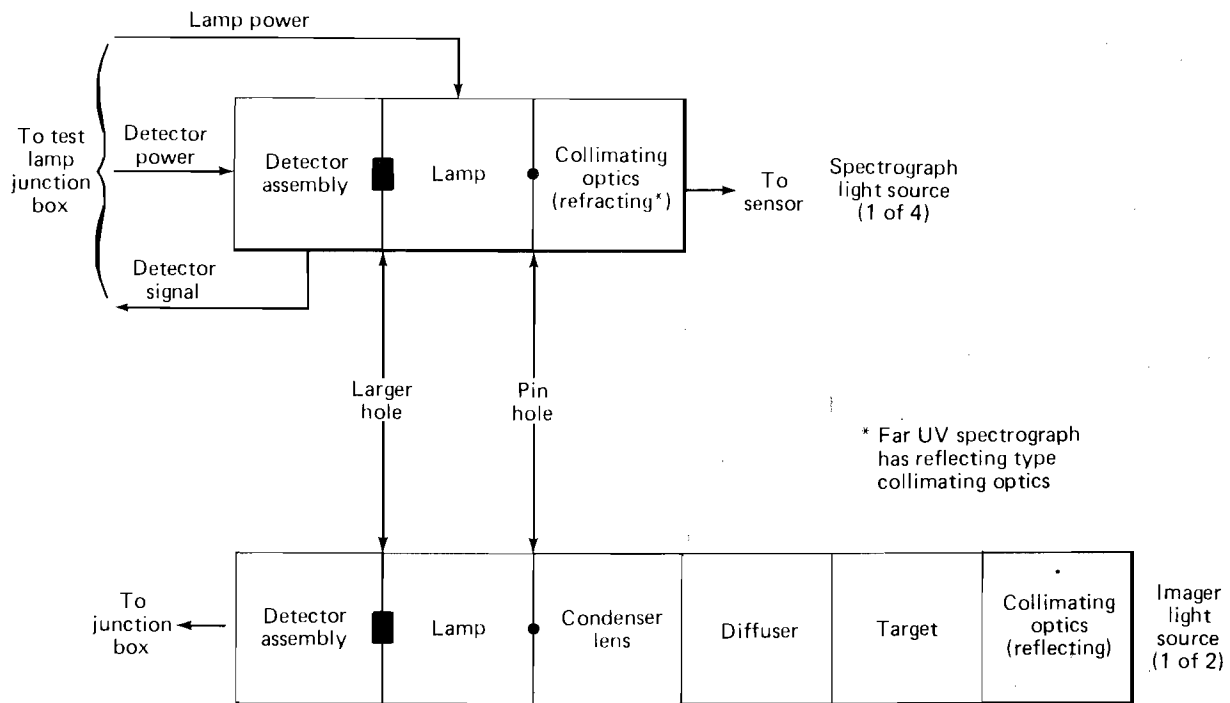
Lamp power

To test lamp junction box

Detector power

Detector assembly

Lamp

Collimating optics (refracting*)

To sensor

Spectrograph light source (1 of 4)

Detector signal

Larger hole

Pin hole

* Far UV spectrograph has reflecting type collimating optics

To junction box

Detector assembly

Lamp

Condenser lens

Diffuser

Target

Collimating optics (reflecting)

Imager light source (1 of 2)